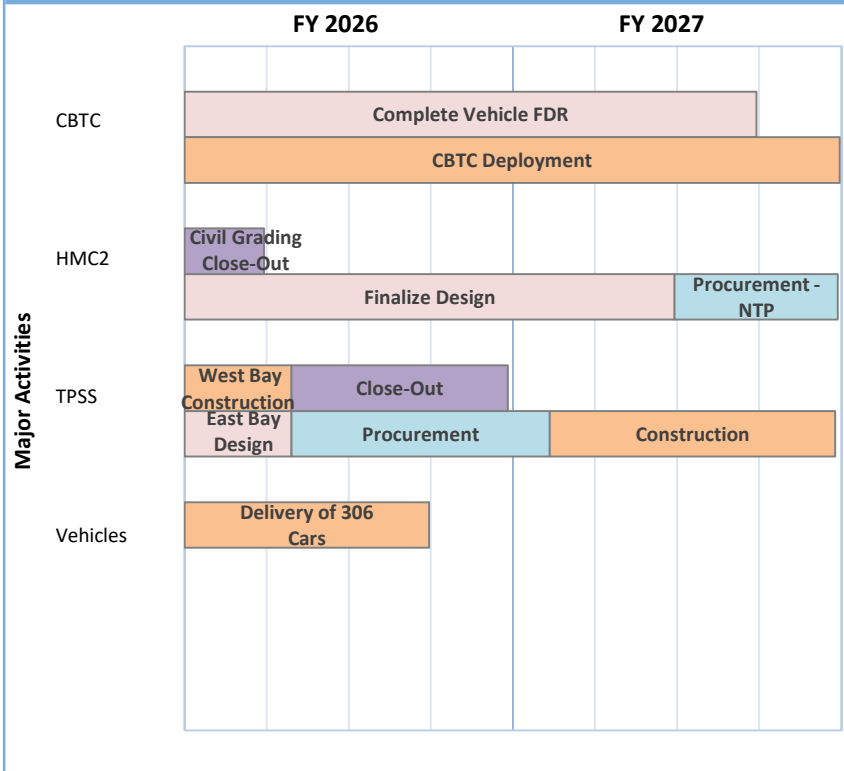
FY 2026

FY 2027

Major Activities

CBTC

Complete Vehicle FDR

CBTC Deployment

HMC2

Civil Grading Close-Out

Finalize Design

Procurement - NTP

TPSS

West Bay Construction

Close-Out

East Bay Design

Procurement

Construction

Vehicles

Delivery of 306 Cars